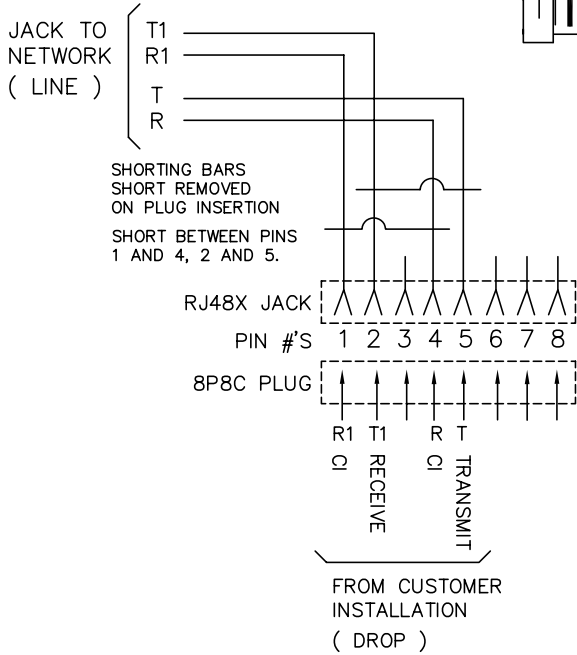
JACK TO NETWORK ( LINE )

T1
R1
T
R

SHORTING BARS SHORT REMOVED ON PLUG INSERTION

SHORT BETWEEN PINS 1 AND 4, 2 AND 5.

RJ48X JACK

PIN #'S 1 2 3 4 5 6 7 8

8P8C PLUG

R1 T1 R T

CI RECEIVE CI TRANSMIT

FROM CUSTOMER INSTALLATION ( DROP )